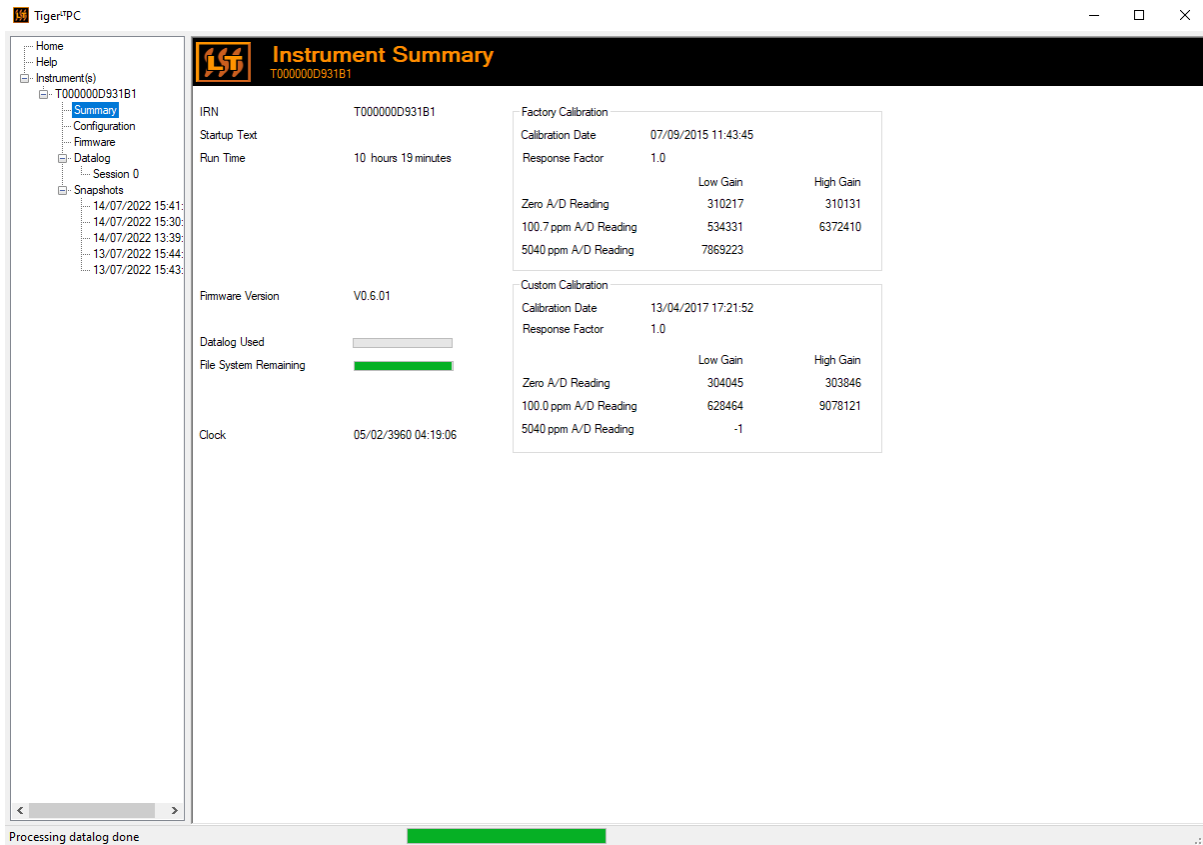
Tiger$^{LT}$PC

Home
Help
Instrument(s)
T000000D931B1
Summary
Configuration
Firmware
Datalog
Session 0
Snapshots
14/07/2022 15:41:
14/07/2022 15:30:
14/07/2022 13:39:
13/07/2022 15:44:
13/07/2022 15:43:

LST

Instrument Summary
T000000D931B1

IRN T000000D931B1
Startup Text
Run Time 10 hours 19 minutes

Firmware Version V0.6.01

Datalog Used
File System Remaining

Clock 05/02/3960 04:19:06

Factory Calibration
Calibration Date 07/09/2015 11:43:45
Response Factor 1.0

| | Low Gain | High Gain |
|---|---|---|
| Zero A/D Reading | 310217 | 310131 |
| 100.7 ppm A/D Reading | 534331 | 6372410 |
| 5040 ppm A/D Reading | 7869223 | |

Custom Calibration
Calibration Date 13/04/2017 17:21:52
Response Factor 1.0

| | Low Gain | High Gain |
|---|---|---|
| Zero A/D Reading | 304045 | 303846 |
| 100.0 ppm A/D Reading | 628464 | 9078121 |
| 5040 ppm A/D Reading | -1 | |

Processing datalog done